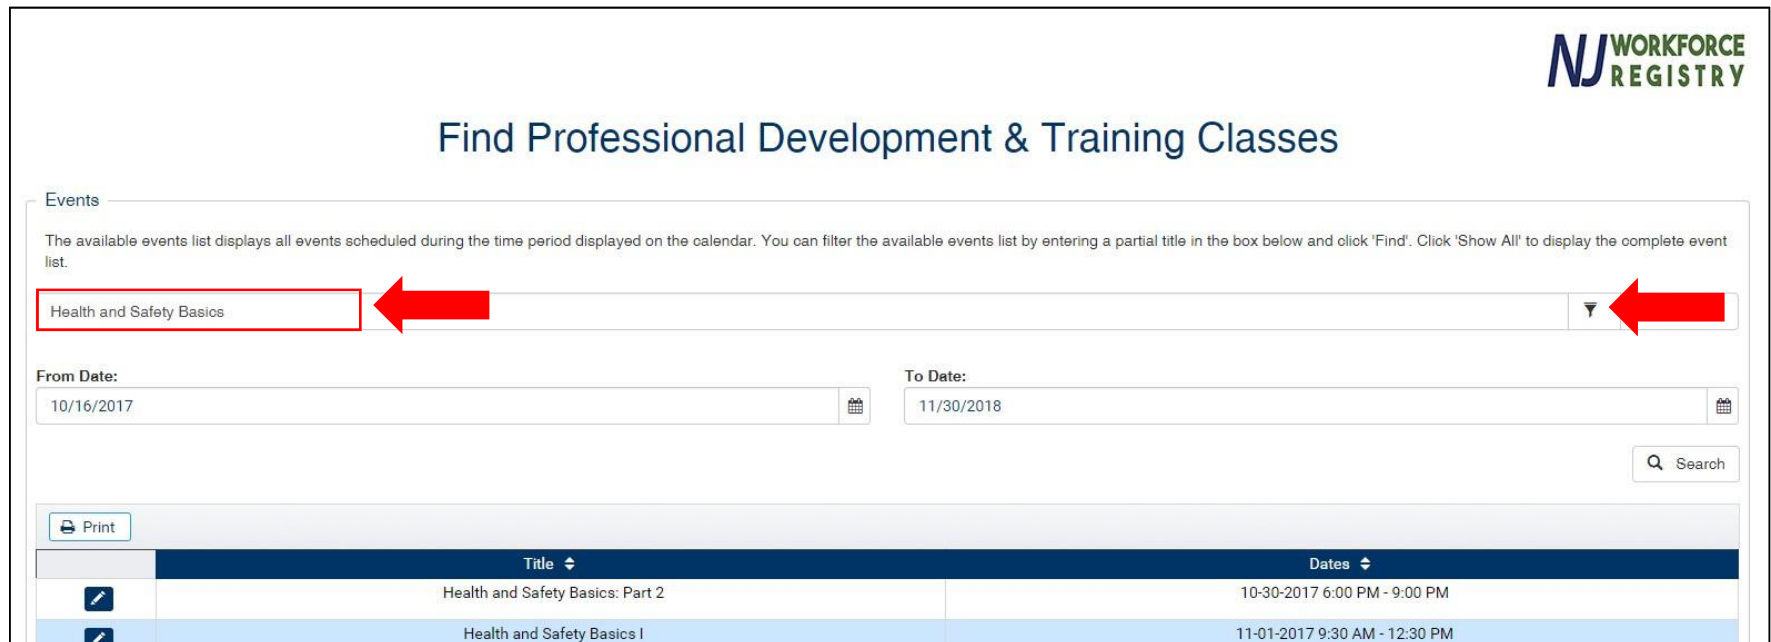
NJ WORKFORCE REGISTRY

Find Professional Development & Training Classes

Events

The available events list displays all events scheduled during the time period displayed on the calendar. You can filter the available events list by entering a partial title in the box below and click 'Find'. Click 'Show All' to display the complete event list.

Health and Safety Basics

From Date:
10/16/2017

To Date:
11/30/2018

Search

Print

| | Title | Dates |
|---|---|---|
| | Health and Safety Basics: Part 2 | 10-30-2017 6:00 PM - 9:00 PM |
| | Health and Safety Basics I | 11-01-2017 9:30 AM - 12:30 PM |